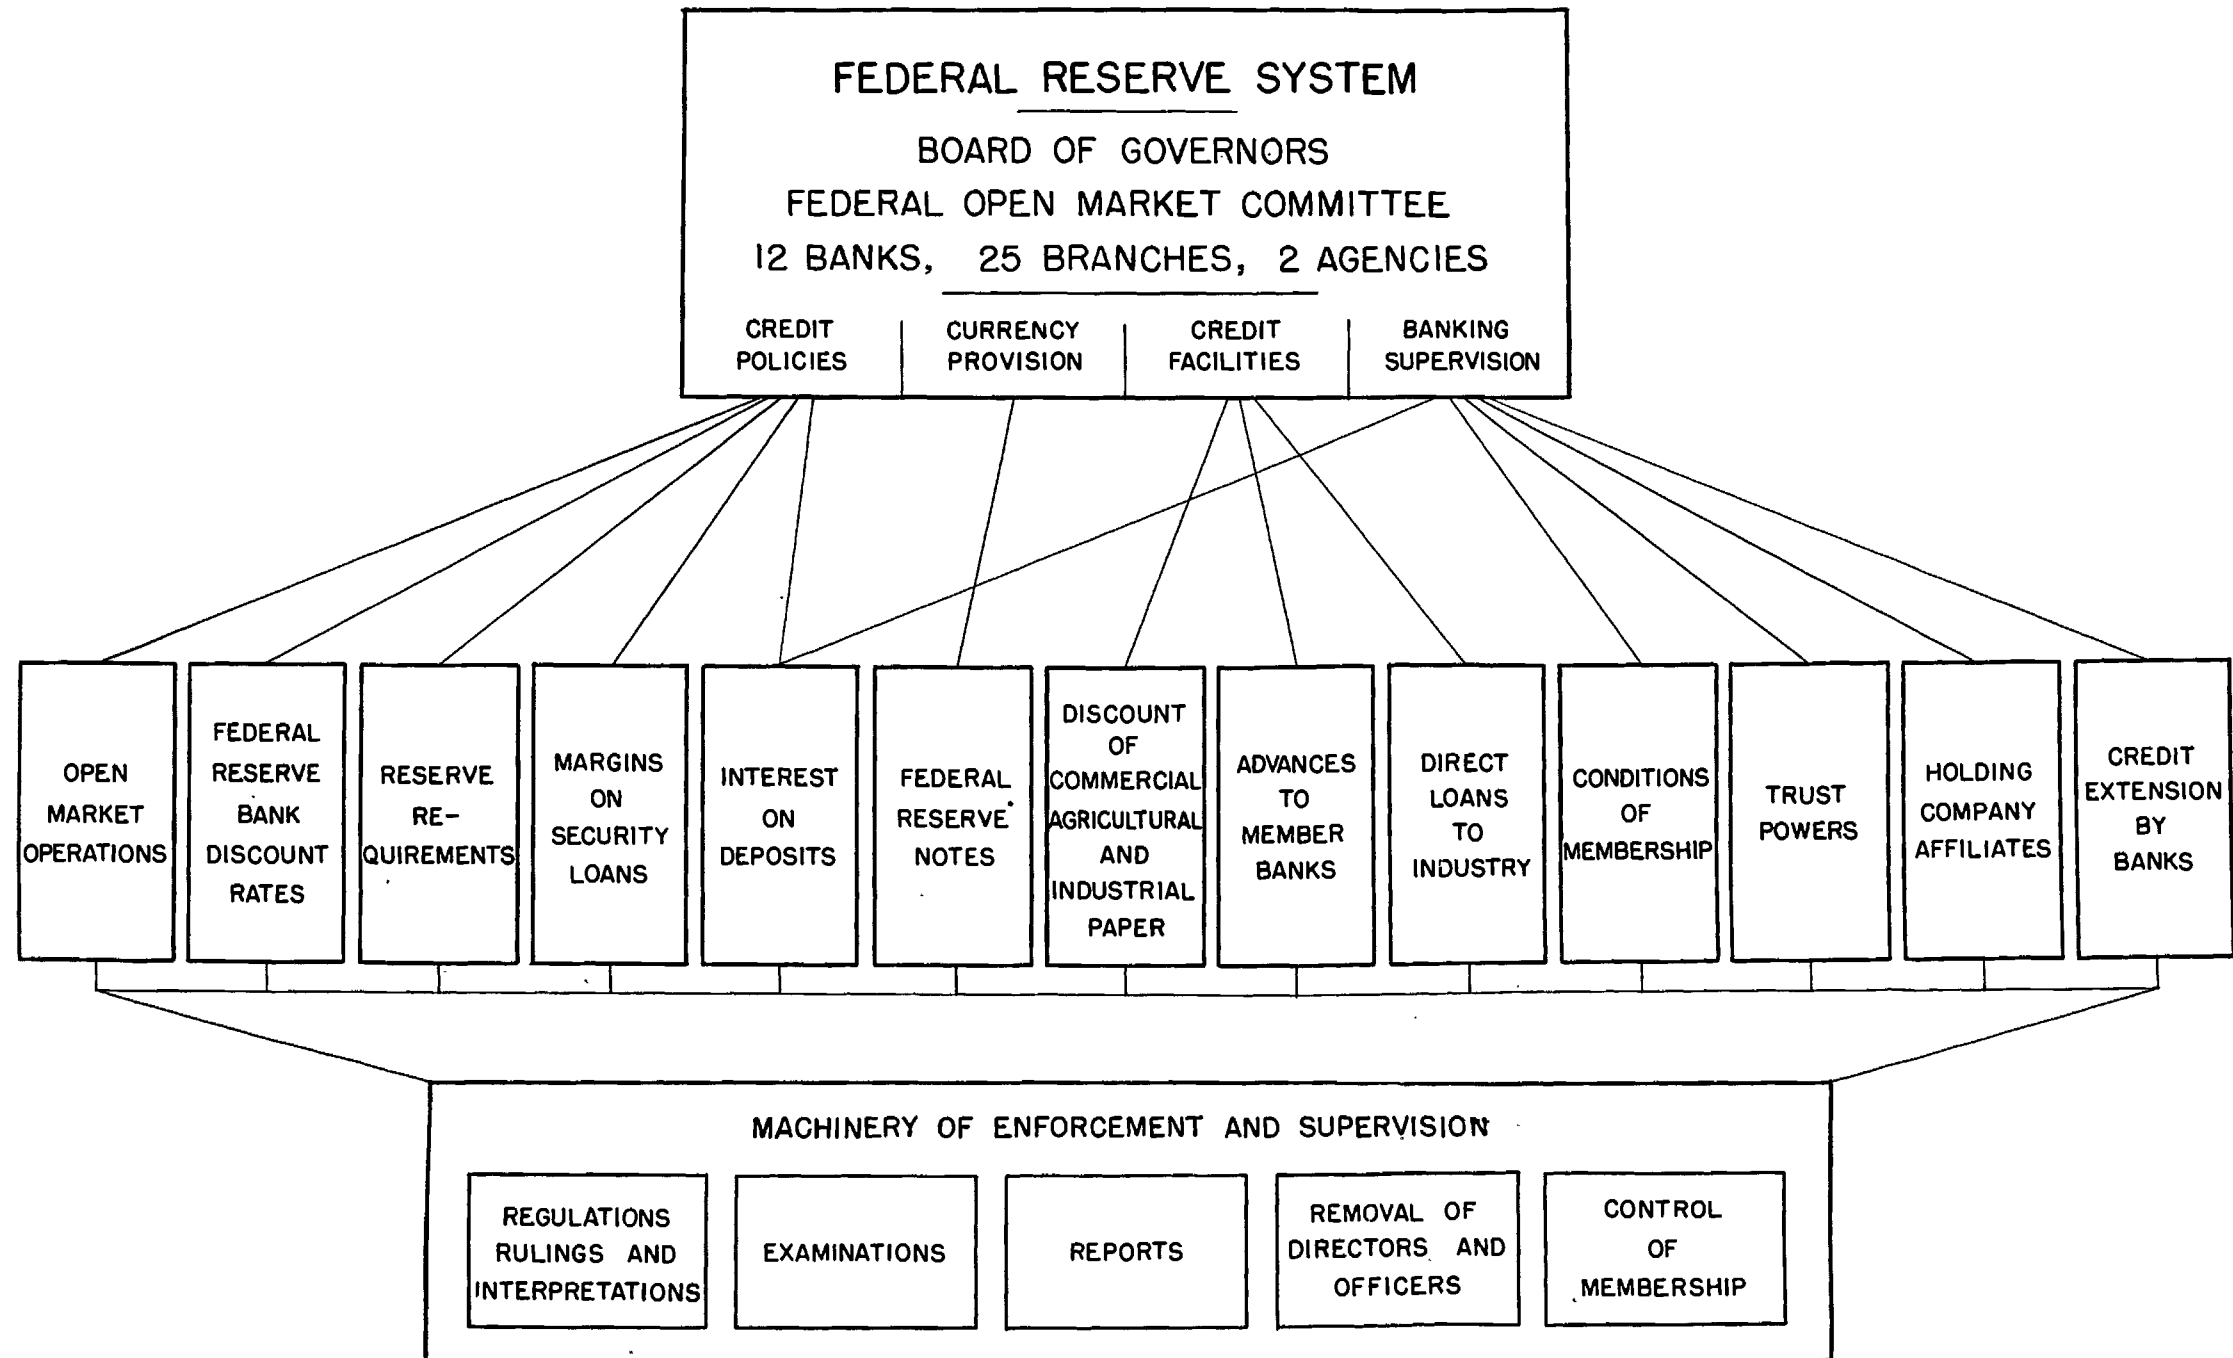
FEDERAL RESERVE SYSTEM

BOARD OF GOVERNORS
FEDERAL OPEN MARKET COMMITTEE
12 BANKS, 25 BRANCHES, 2 AGENCIES

CREDIT POLICIES

CURRENCY PROVISION

CREDIT FACILITIES

BANKING SUPERVISION

OPEN MARKET OPERATIONS

FEDERAL RESERVE BANK DISCOUNT RATES

RESERVE REQUIREMENTS

MARGINS ON SECURITY LOANS

INTEREST ON DEPOSITS

FEDERAL RESERVE NOTES

DISCOUNT OF COMMERCIAL AGRICULTURAL AND INDUSTRIAL PAPER

ADVANCES TO MEMBER BANKS

DIRECT LOANS TO INDUSTRY

CONDITIONS OF MEMBERSHIP

TRUST POWERS

HOLDING COMPANY AFFILIATES

CREDIT EXTENSION BY BANKS

MACHINERY OF ENFORCEMENT AND SUPERVISION

REGULATIONS RULINGS AND INTERPRETATIONS

EXAMINATIONS

REPORTS

REMOVAL OF DIRECTORS AND OFFICERS

CONTROL OF MEMBERSHIP